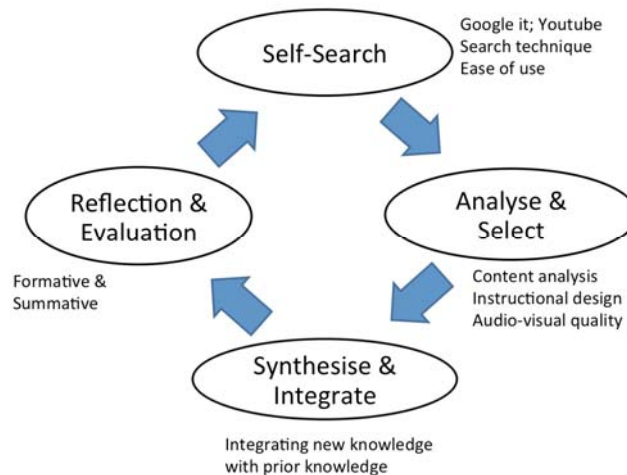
Self-Search

Google it; Youtube
Search technique
Ease of use

Reflection &
Evaluation

Analyse &
Select

Formative &
Summative

Content analysis
Instructional design
Audio-visual quality

Synthesise &
Integrate

Integrating new knowledge
with prior knowledge